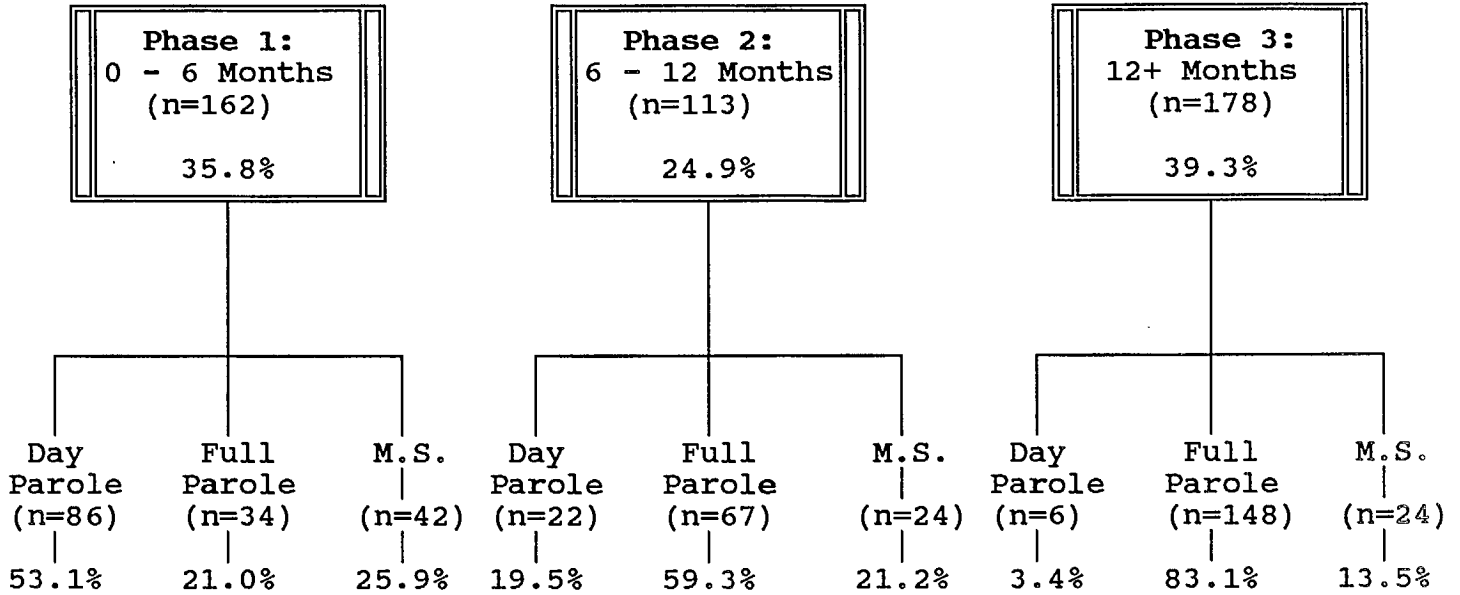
Phase 1:
0 - 6 Months
(n=162)

35.8%

Phase 2:
6 - 12 Months
(n=113)

24.9%

Phase 3:
12+ Months
(n=178)

39.3%

Day Parole
(n=86)
53.1%

Full Parole
(n=34)
21.0%

M.S.
(n=42)
25.9%

Day Parole
(n=22)
19.5%

Full Parole
(n=67)
59.3%

M.S.
(n=24)
21.2%

Day Parole
(n=6)
3.4%

Full Parole
(n=148)
83.1%

M.S.
(n=24)
13.5%